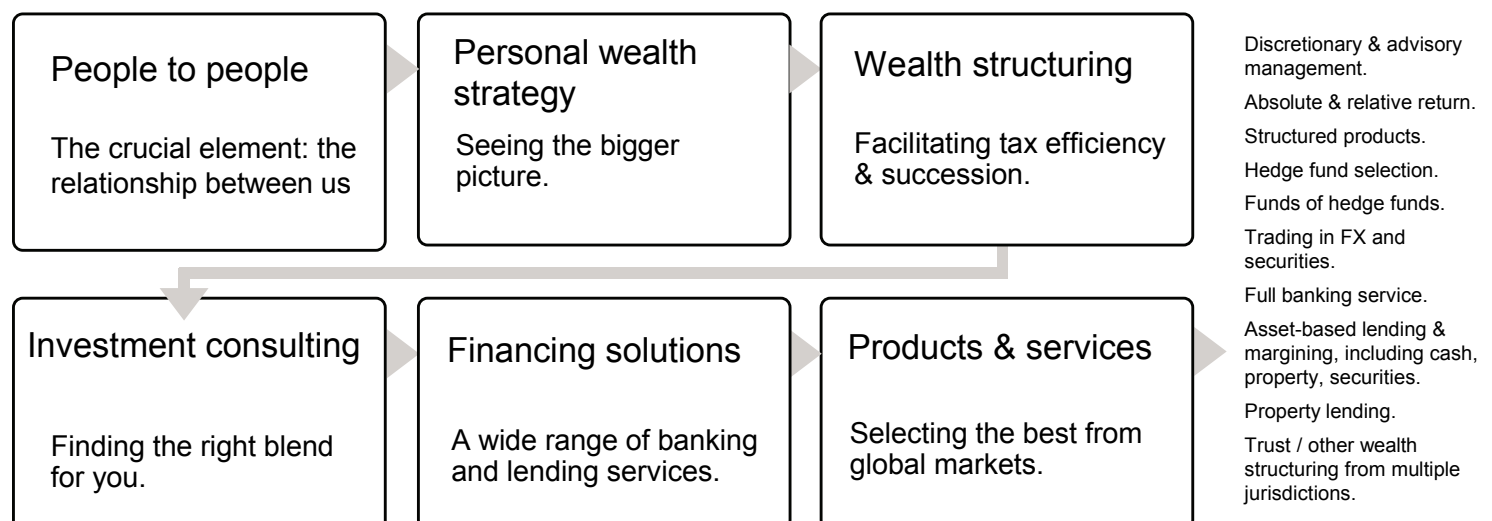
People to people

The crucial element: the relationship between us

Personal wealth strategy

Seeing the bigger picture.

Wealth structuring

Facilitating tax efficiency & succession.

Investment consulting

Finding the right blend for you.

Financing solutions

A wide range of banking and lending services.

Products & services

Selecting the best from global markets.

Discretionary & advisory management.

Absolute & relative return.

Structured products.

Hedge fund selection.

Funds of hedge funds.

Trading in FX and securities.

Full banking service.

Asset-based lending & margining, including cash, property, securities.

Property lending.

Trust / other wealth structuring from multiple jurisdictions.